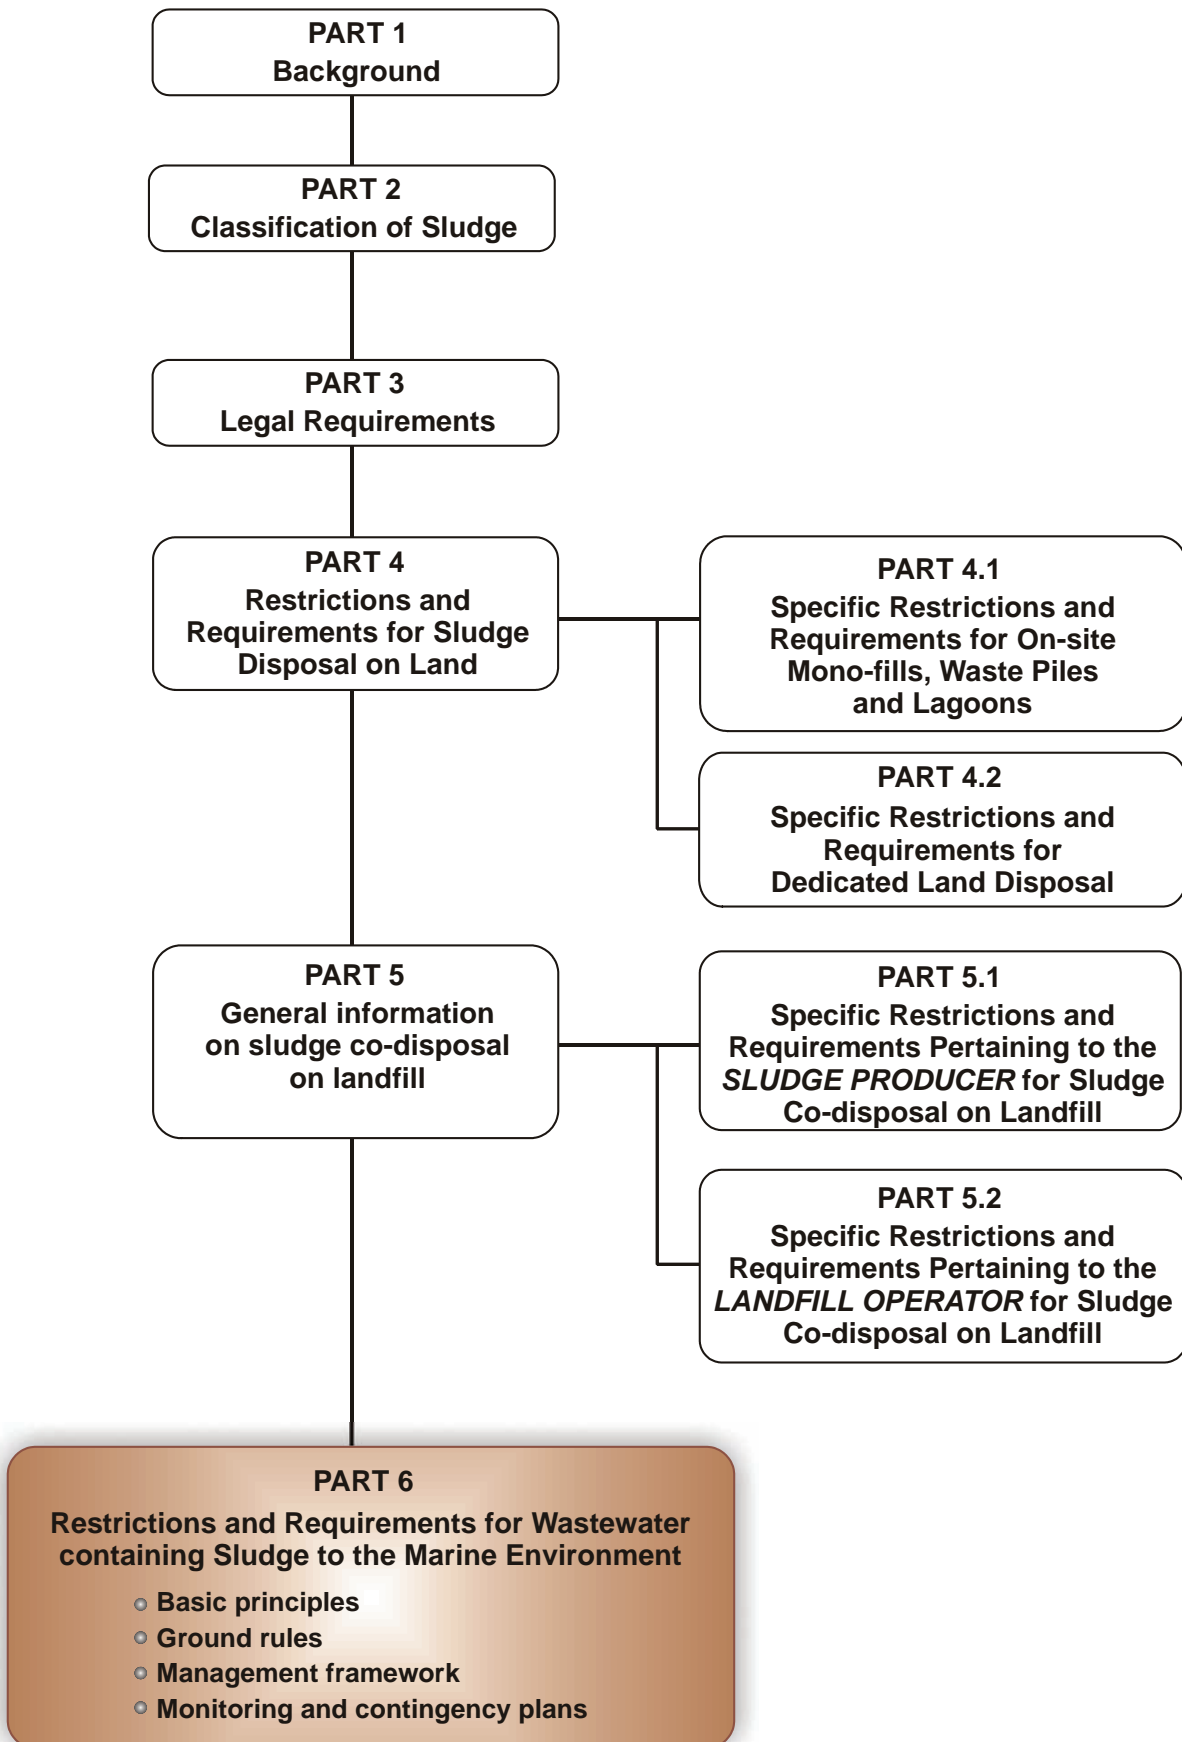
PART 1
Background

PART 2
Classification of Sludge

PART 3
Legal Requirements

PART 4
Restrictions and Requirements for Sludge Disposal on Land

PART 4.1
Specific Restrictions and Requirements for On-site Mono-fills, Waste Piles and Lagoons

PART 4.2
Specific Restrictions and Requirements for Dedicated Land Disposal

PART 5
General information on sludge co-disposal on landfill

PART 5.1
Specific Restrictions and Requirements Pertaining to the *SLUDGE PRODUCER* for Sludge Co-disposal on Landfill

PART 5.2
Specific Restrictions and Requirements Pertaining to the *LANDFILL OPERATOR* for Sludge Co-disposal on Landfill

PART 6
Restrictions and Requirements for Wastewater containing Sludge to the Marine Environment

- Basic principles
- Ground rules
- Management framework
- Monitoring and contingency plans